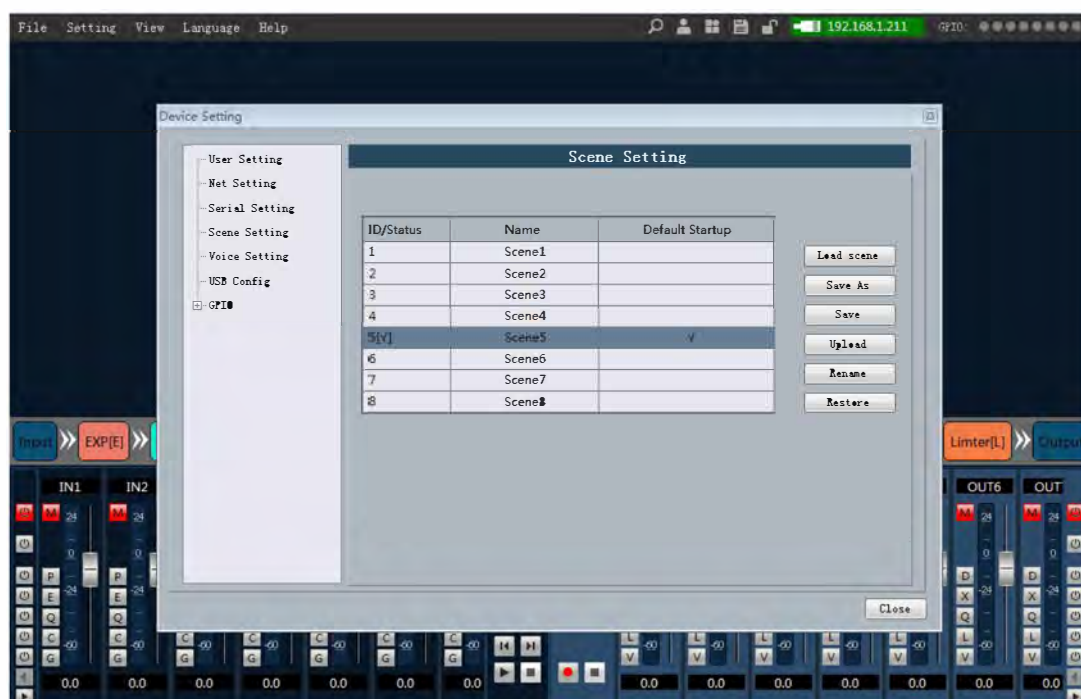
File Setting View Language Help

192.168.1.211 GPIO:

Device Setting

User Setting
Net Setting
Serial Setting
Scene Setting
Voice Setting
USB Config
GPIO

Scene Setting

| ID/Status | Name | Default Startup |
|---|---|---|
| 1 | Scene1 | |
| 2 | Scene2 | |
| 3 | Scene3 | |
| 4 | Scene4 | |
| 5[V] | Scene5 | V |
| 6 | Scene6 | |
| 7 | Scene7 | |
| 8 | Scene8 | |

Load scene
Save As
Save
Upload
Rename
Restore

Close

Input EXP[E] Limter[L] Output

IN1 IN2 OUT6 OUT

M 24 M 24 M 24 M 24

0 0 0 0

P E Q C G P E Q C G D X Q L V D X Q L V

-24 -24 -24 -24

C G C G C G C G C G

-60 -60 -60 -60 -60 -60 -60 -60 -60 -60 -60 -60 -60 -60

L V L V L V L V L V

0.0 0.0 0.0 0.0 0.0 0.0 0.0 0.0 0.0 0.0 0.0 0.0 0.0 0.0